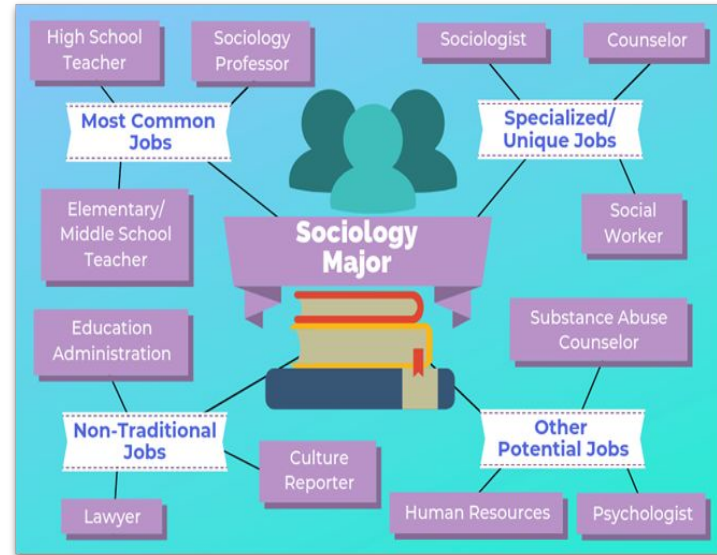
High School Teacher

Sociology Professor

Most Common Jobs

Elementary/ Middle School Teacher

Sociologist

Counselor

Specialized/ Unique Jobs

Social Worker

Sociology Major

Education Administration

Non-Traditional Jobs

Culture Reporter

Lawyer

Substance Abuse Counselor

Other Potential Jobs

Human Resources

Psychologist